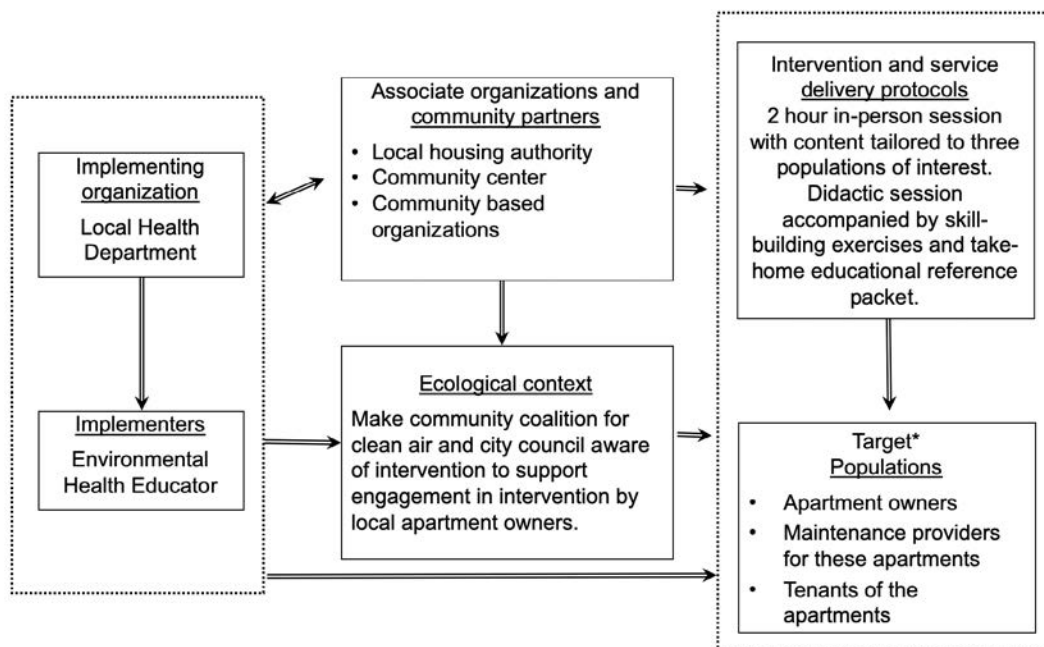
Implementing organization
Local Health Department

Implementers
Environmental Health Educator

Associate organizations and community partners
• Local housing authority
• Community center
• Community based organizations

Ecological context
Make community coalition for clean air and city council aware of intervention to support engagement in intervention by local apartment owners.

Intervention and service delivery protocols
2 hour in-person session with content tailored to three populations of interest. Didactic session accompanied by skill-building exercises and take-home educational reference packet.

Target* Populations
• Apartment owners
• Maintenance providers for these apartments
• Tenants of the apartments